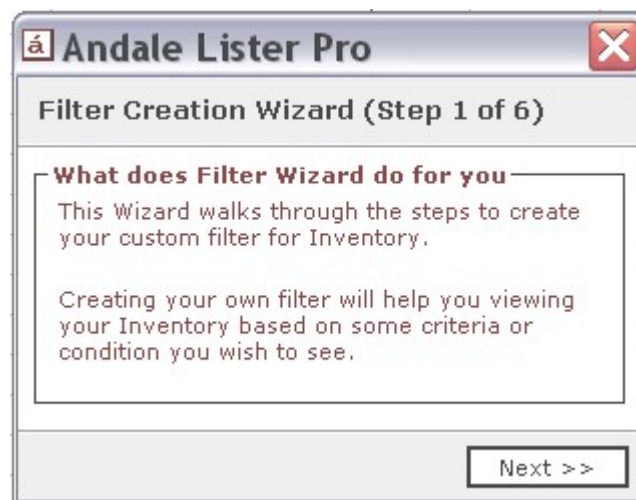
á Andale Lister Pro

Filter Creation Wizard (Step 1 of 6)

What does Filter Wizard do for you

This Wizard walks through the steps to create your custom filter for Inventory.

Creating your own filter will help you viewing your Inventory based on some criteria or condition you wish to see.

Next >>